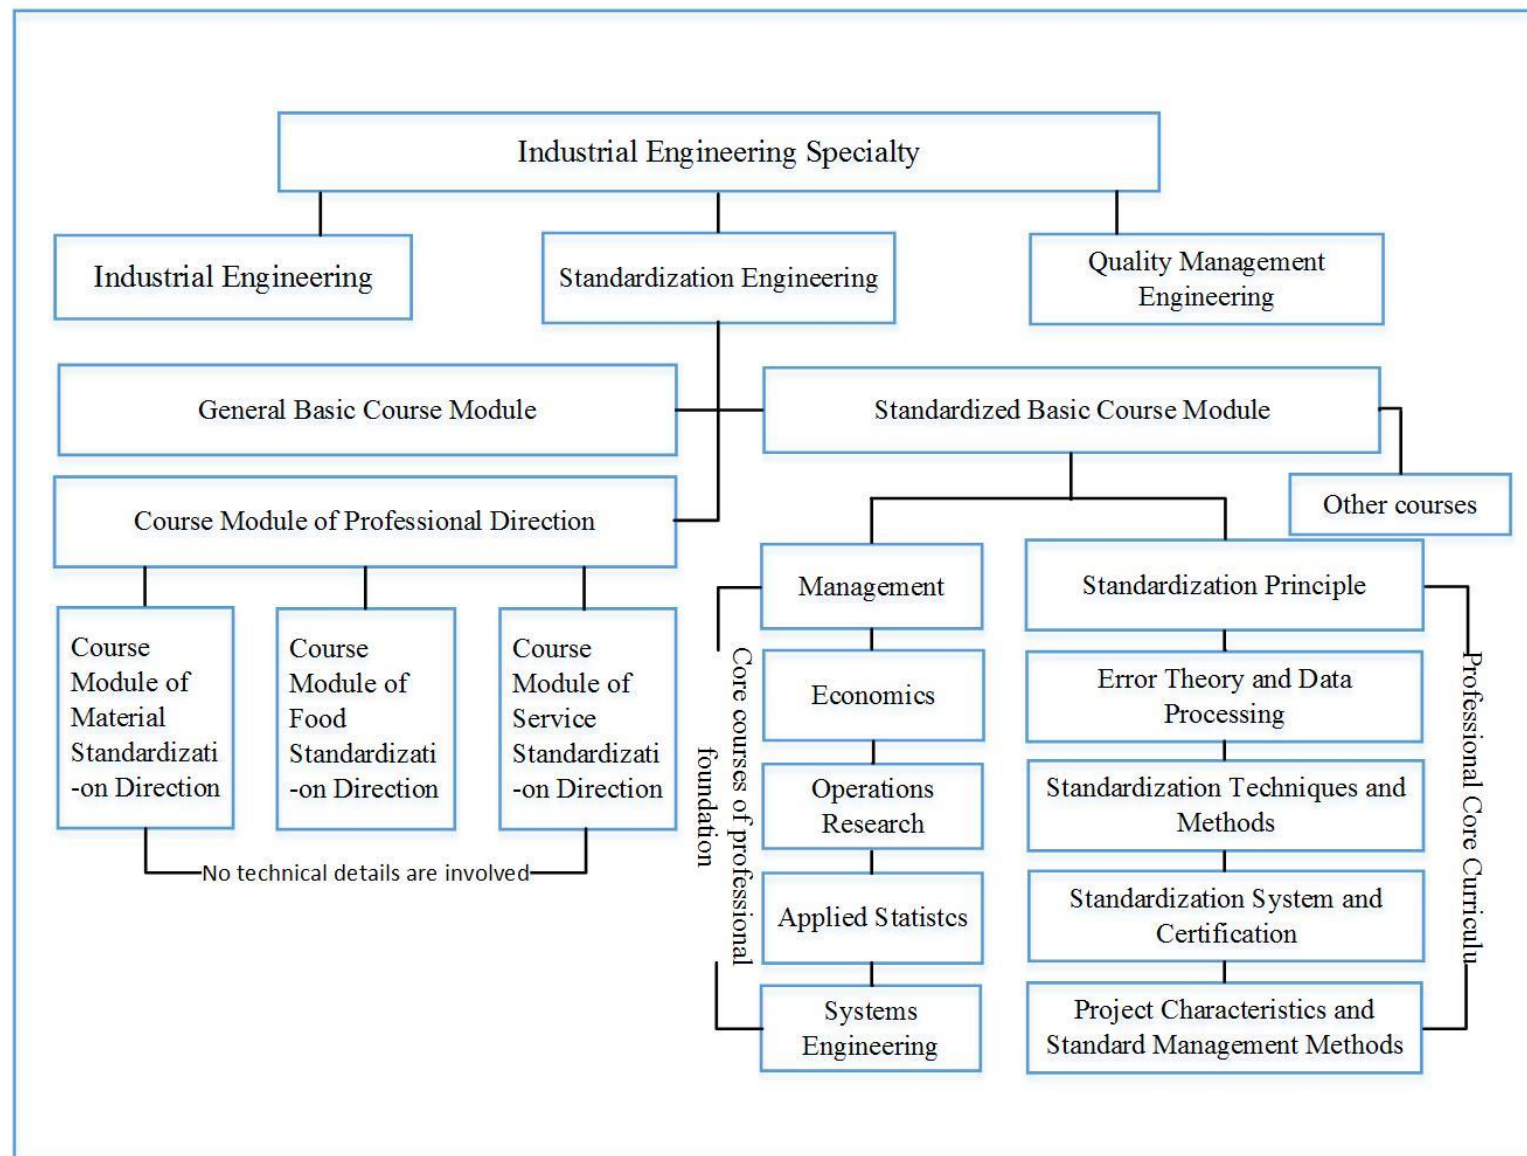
Industrial Engineering Specialty

Industrial Engineering

Standardization Engineering

Quality Management Engineering

General Basic Course Module

Standardized Basic Course Module

Other courses

Course Module of Professional Direction

Course Module of Material Standardizati-on Direction

Course Module of Food Standardizati-on Direction

Course Module of Service Standardizati-on Direction

No technical details are involved

Core courses of professional foundation

Management

Economics

Operations Research

Applied Statistcs

Systems Engineering

Standardization Principle

Error Theory and Data Processing

Standardization Techniques and Methods

Standardization System and Certification

Project Characteristics and Standard Management Methods

Professional Core Curriculu